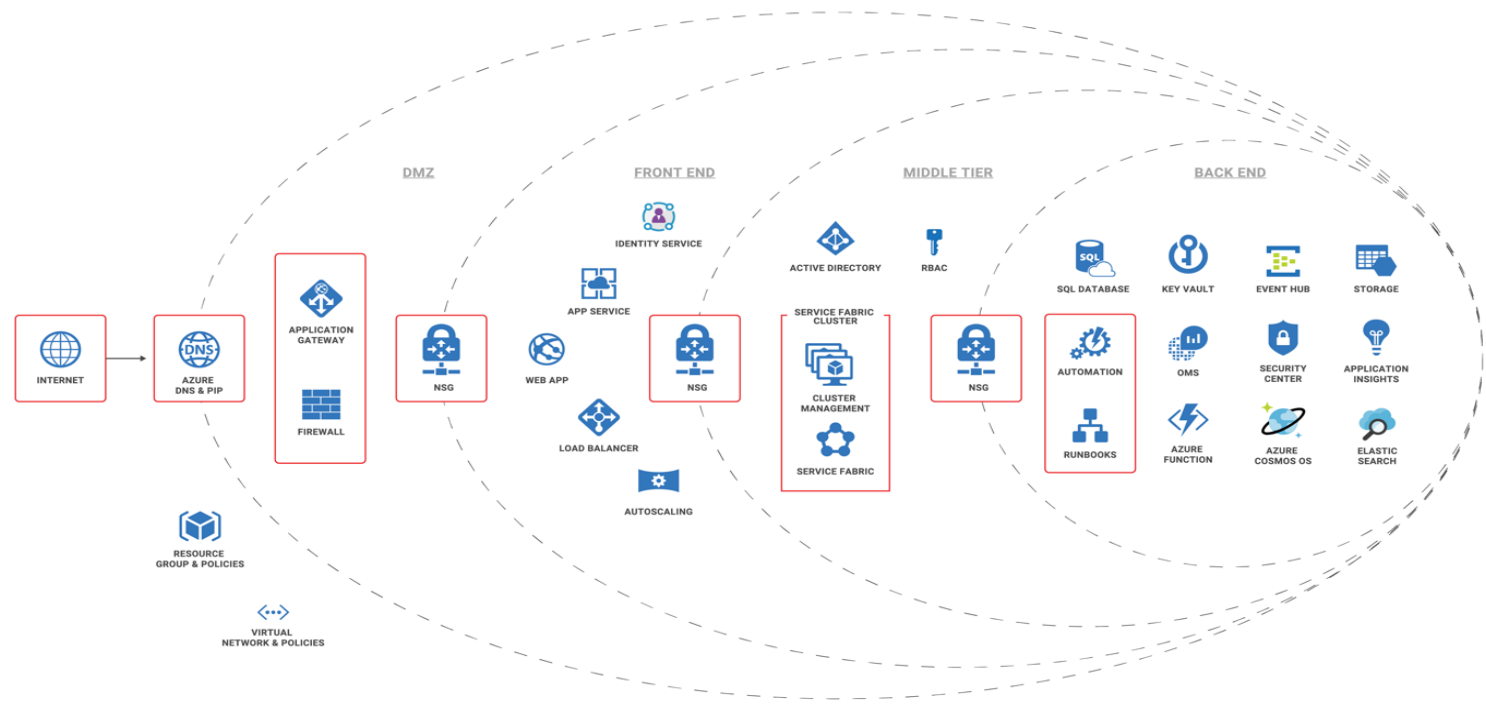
DMZ

FRONT END

MIDDLE TIER

BACK END

INTERNET

DNS

AZURE DNS & PIP

APPLICATION GATEWAY

FIREWALL

NSG

IDENTITY SERVICE

APP SERVICE

WEB APP

LOAD BALANCER

AUTOSCALING

NSG

ACTIVE DIRECTORY

RBAC

SERVICE FABRIC CLUSTER

CLUSTER MANAGEMENT

SERVICE FABRIC

NSG

AUTOMATION

RUNBOOKS

SQL

SQL DATABASE

KEY VAULT

EVENT HUB

STORAGE

OMS

SECURITY CENTER

APPLICATION INSIGHTS

AZURE FUNCTION

AZURE COSMOS OS

ELASTIC SEARCH

RESOURCE GROUP & POLICIES

VIRTUAL NETWORK & POLICIES